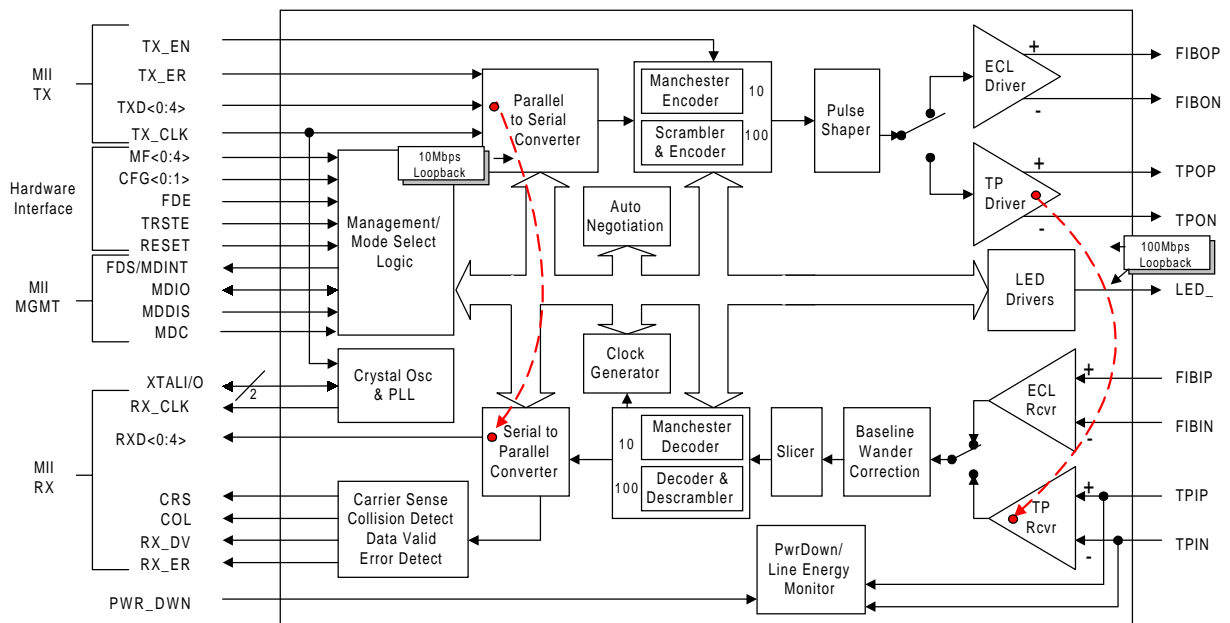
MII TX
TX_EN
TX_ER
TXD<0:4>
TX_CLK

Hardware Interface
MF<0:4>
CFG<0:1>
FDE
TRSTE
RESET

MII MGMT
FDS/MDINT
MDIO
MDDIS
MDC

XTALI/O
2
RX_CLK

MII RX
RXD<0:4>
CRS
COL
RX_DV
RX_ER

PWR_DWN

Parallel to Serial Converter
10Mbps Loopback
Management/ Mode Select Logic
Manchester Encoder
10
Scrambler & Encoder
100
Pulse Shaper
Auto Negotiation
ECL Driver
+
-
FIBOP
FIBON
TP Driver
+
-
TPOP
TPON
100Mbps Loopback
LED Drivers
LED_
Clock Generator
Crystal Osc & PLL
Serial to Parallel Converter
Manchester Decoder
10
Decoder & Descrambler
100
Slicer
Baseline Wander Correction
ECL Rcvr
+
-
FIBIP
FIBIN
TP Rcvr
+
-
TPIP
TPIN
Carrier Sense Collision Detect Data Valid Error Detect
PwrDown/ Line Energy Monitor